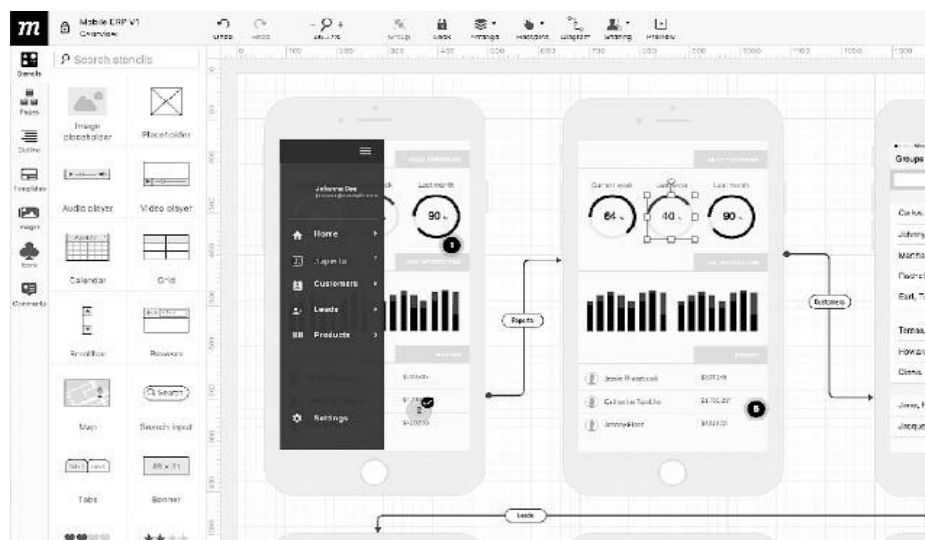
m
Mobile ERP V1
Overview
Undo
Redo
Group
Lock
Arrange
Hotspots
Diagram
Sharing
Preview
Stencils
Pages
Outline
Templates
Images
Icons
Comments
Search stencils
Image placeholder
Placeholder
Audio player
Video player
Calendar
Grid
Scrollbar
Browser
Map
Search input
Search
Tabs
Banner
Johanna Doe
Home
Reports
Customers
Leads
Products
Settings
Last month
90
Current week
Last week
Last month
64
40
90
Jessie Peacock
Catherine Tomlin
Johnny Floor
Reports
Customers
Leads
Groups
Carlos
Johnny
Martha
Rachel
Earl, T
Tomas
Howard
Diana
Jane, F
Jacque